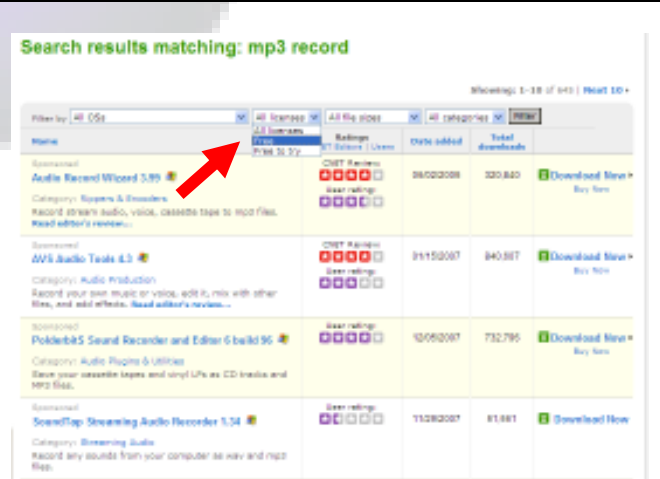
Search results matching: mp3 record

Showing: 1-10 of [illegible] | Next 10 »

Filter by: All OSs | All licenses | All file sizes | All categories | Filter

All licenses
Free
Free to try

| Name | Ratings | Date added | Total downloads | |
|---|---|---|---|---|
| Sponsored Audio Record Wizard 3.99 Category: Rippers & Encoders Record stream audio, voice, cassette tape to mp3 files. Read editor's review... | CNET Review: User rating: | 06/02/2008 | 320,840 | Download Now » Buy Now |
| Sponsored AVS Audio Tools 4.3 Category: Audio Production Record your own music or voice, edit it, mix with other files, and add effects. Read editor's review... | CNET Review: User rating: | 01/15/2007 | 840,887 | Download Now » Buy Now |
| Sponsored Polderbits Sound Recorder and Editor 6 build 96 Category: Audio Plugins & Utilities Save your cassette tapes and vinyl LPs as CD tracks and MP3 files. | User rating: | 12/05/2007 | 732,795 | Download Now » Buy Now |
| Sponsored SoundTap Streaming Audio Recorder 1.34 Category: Streaming Audio Record any sounds from your computer as wav and mp3 files. | User rating: | 11/28/2007 | 81,661 | Download Now |

Ratings: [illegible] Editors | Users